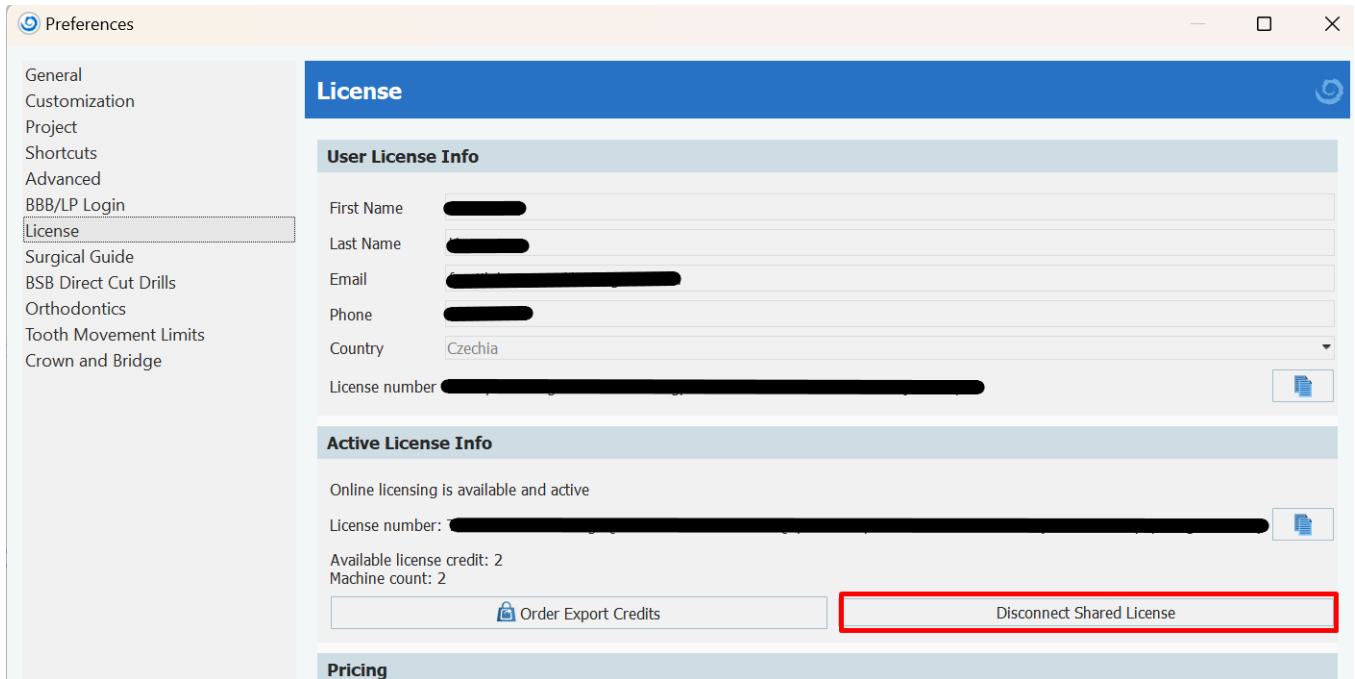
Preferences

General
Customization
Project
Shortcuts
Advanced
BBB/LP Login
License
Surgical Guide
BSB Direct Cut Drills
Orthodontics
Tooth Movement Limits
Crown and Bridge

License

User License Info

First Name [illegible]
Last Name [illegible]
Email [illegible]
Phone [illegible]
Country Czechia
License number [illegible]

Active License Info

Online licensing is available and active

License number: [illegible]

Available license credit: 2
Machine count: 2

Order Export Credits
Disconnect Shared License

Pricing